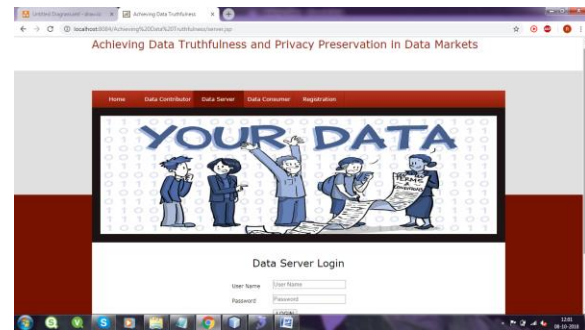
Untitled Diagram.xml - draw.io | Achieving Data Truthfulness

localhost:8084/Achieving%20Data%20Truthfulness/server.jsp

Achieving Data Truthfulness and Privacy Preservation in Data Markets

Home | Data Contributor | Data Server | Data Consumer | Registration

YOUR DATA

TERMS & CONDITIONS

Data Server Login

User Name [User Name]

Password [Password]

LOGIN

12:01
08-10-2018